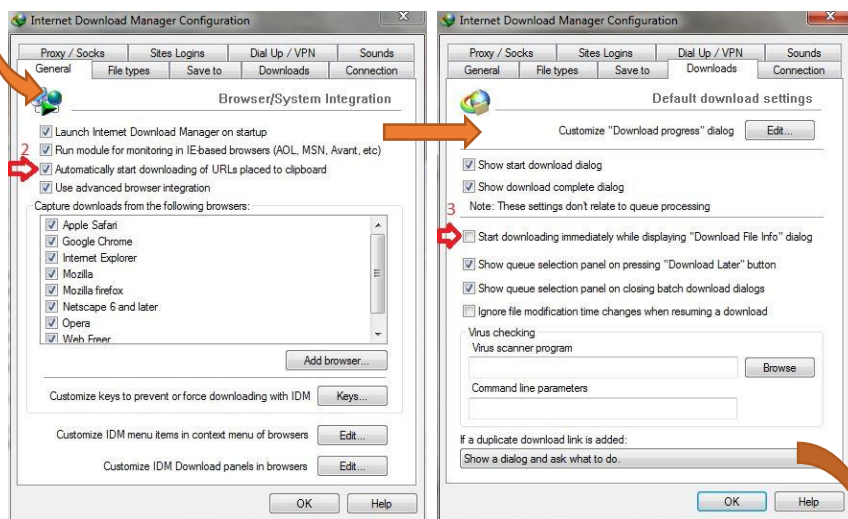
Internet Download Manager Configuration

Proxy / Socks | Sites Logins | Dial Up / VPN | Sounds
General | File types | Save to | Downloads | Connection

Browser/System Integration

Launch Internet Download Manager on startup
Run module for monitoring in IE-based browsers (AOL, MSN, Avant, etc)
2
Automatically start downloading of URLs placed to clipboard
Use advanced browser integration

Capture downloads from the following browsers:
Apple Safari
Google Chrome
Internet Explorer
Mozilla
Mozilla firefox
Netscape 6 and later
Opera
Web Freer

Add browser...

Customize keys to prevent or force downloading with IDM | Keys...

Customize IDM menu items in context menu of browsers | Edit...

Customize IDM Download panels in browsers | Edit...

OK | Help

Internet Download Manager Configuration

Proxy / Socks | Sites Logins | Dial Up / VPN | Sounds
General | File types | Save to | Downloads | Connection

Default download settings

Customize "Download progress" dialog | Edit...

Show start download dialog
Show download complete dialog
Note: These settings don't relate to queue processing
3
Start downloading immediately while displaying "Download File Info" dialog
Show queue selection panel on pressing "Download Later" button
Show queue selection panel on closing batch download dialogs
Ignore file modification time changes when resuming a download

Virus checking
Virus scanner program
Browse
Command line parameters

If a duplicate download link is added:
Show a dialog and ask what to do.

OK | Help